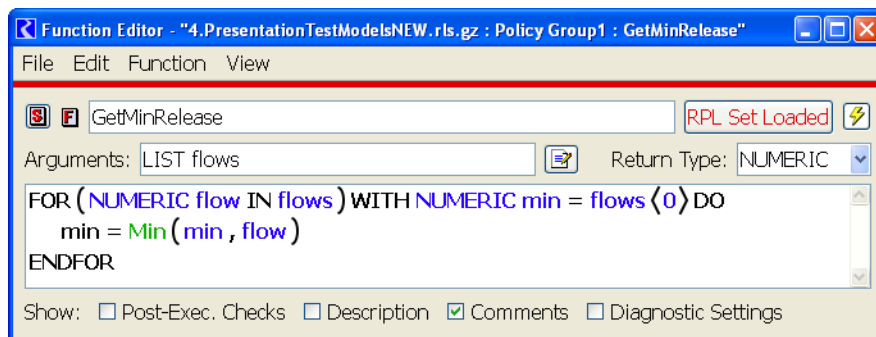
Function Editor - "4.PresentationTestModelsNEW.rls.gz : Policy Group1 : GetMinRelease"

File Edit Function View

S F GetMinRelease RPL Set Loaded

Arguments: LIST flows Return Type: NUMERIC

FOR ( NUMERIC flow IN flows ) WITH NUMERIC min = flows ⟨0⟩ DO
min = Min ( min , flow )
ENDFOR

Show: ☐ Post-Exec. Checks ☐ Description ☑ Comments ☐ Diagnostic Settings